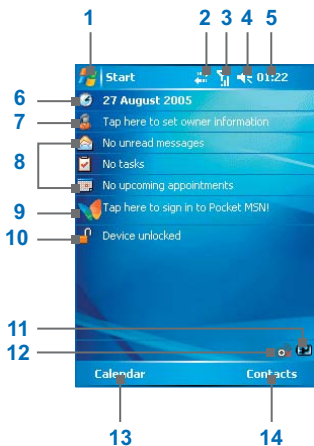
1
2
3
4
5
Start
01:22
6
27 August 2005
7
Tap here to set owner information
8
No unread messages
No tasks
No upcoming appointments
9
Tap here to sign in to Pocket MSN!
10
Device unlocked
11
12
Calendar
Contacts
13
14